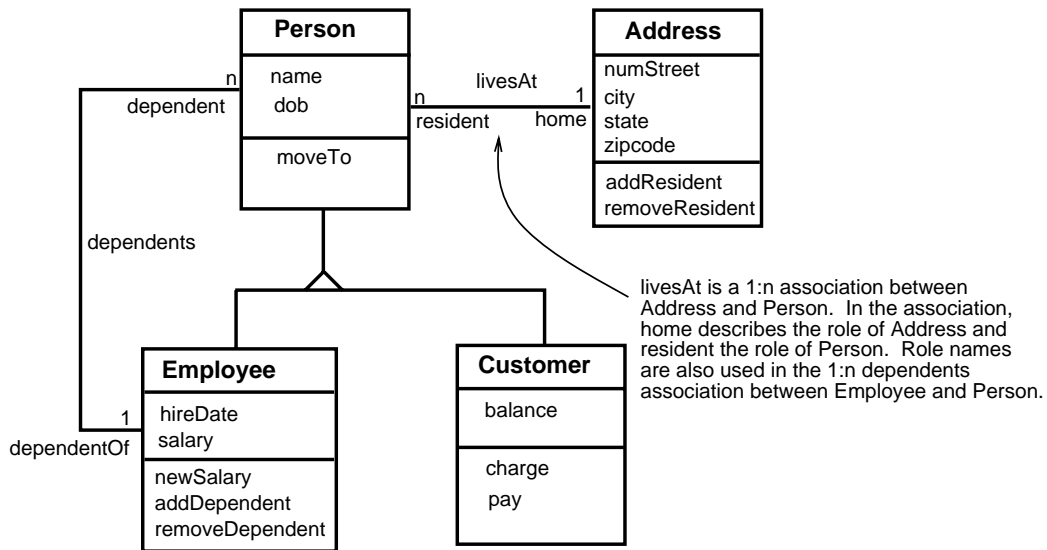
Person
name
dob
moveTo

Address
numStreet
city
state
zipcode
addResident
removeResident

n
dependent
n
livesAt
1
resident
home

dependents

livesAt is a 1:n association between Address and Person. In the association, home describes the role of Address and resident the role of Person. Role names are also used in the 1:n dependents association between Employee and Person.

Employee
hireDate
salary
newSalary
addDependent
removeDependent

1
dependentOf

Customer
balance
charge
pay